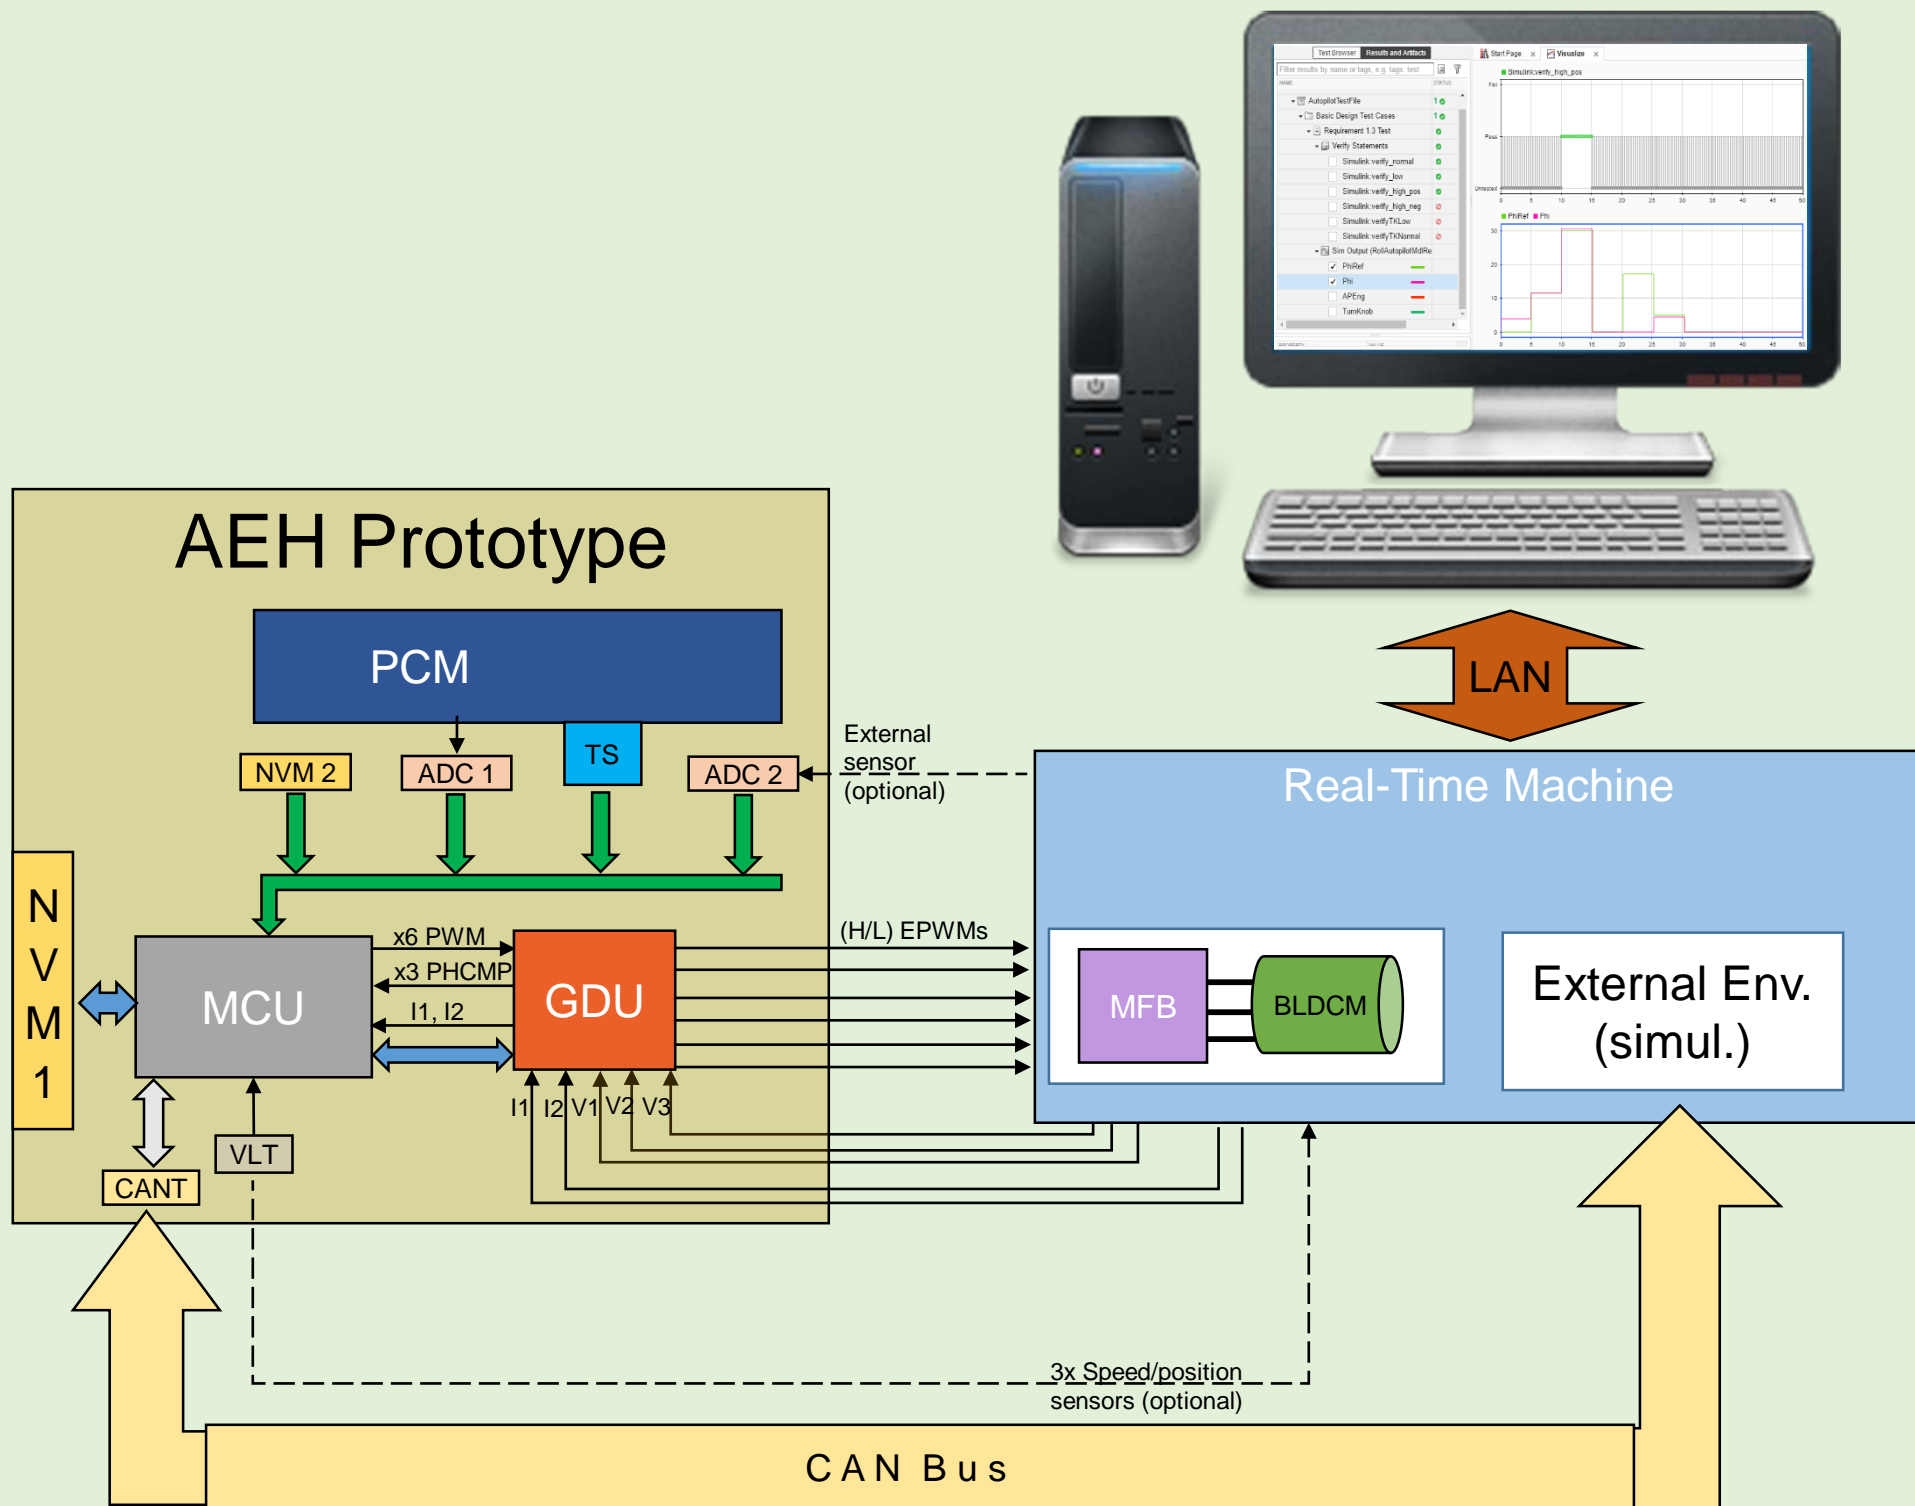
AEH Prototype

PCM

NVM 2

ADC 1

TS

ADC 2

External sensor (optional)

N V M 1

MCU

x6 PWM

x3 PHCMP

I1, I2

GDU

(H/L) EPWMs

I1 I2 V1 V2 V3

CANT

VLT

LAN

Real-Time Machine

MFB

BLDCM

External Env. (simul.)

3x Speed/position sensors (optional)

CAN Bus